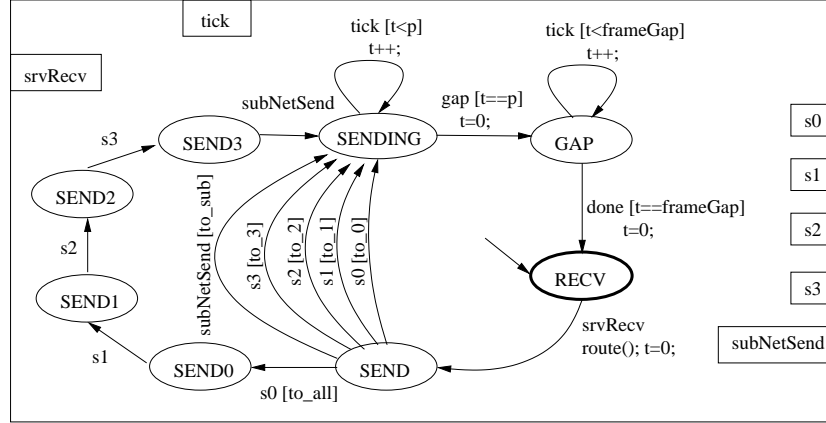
tick

srvRecv

tick [t<p]
t++;

subNetSend

gap [t==p]
t=0;

tick [t<frameGap]
t++;

s3

SEND3

SENDING

GAP

SEND2

done [t==frameGap]
t=0;

s2

subNetSend [to_sub]

s3 [to_3]

s2 [to_2]

s1 [to_1]

s0 [to_0]

RECV

SEND1

s1

SEND0

SEND

srvRecv
route(); t=0;

s0 [to_all]

s0

s1

s2

s3

subNetSend